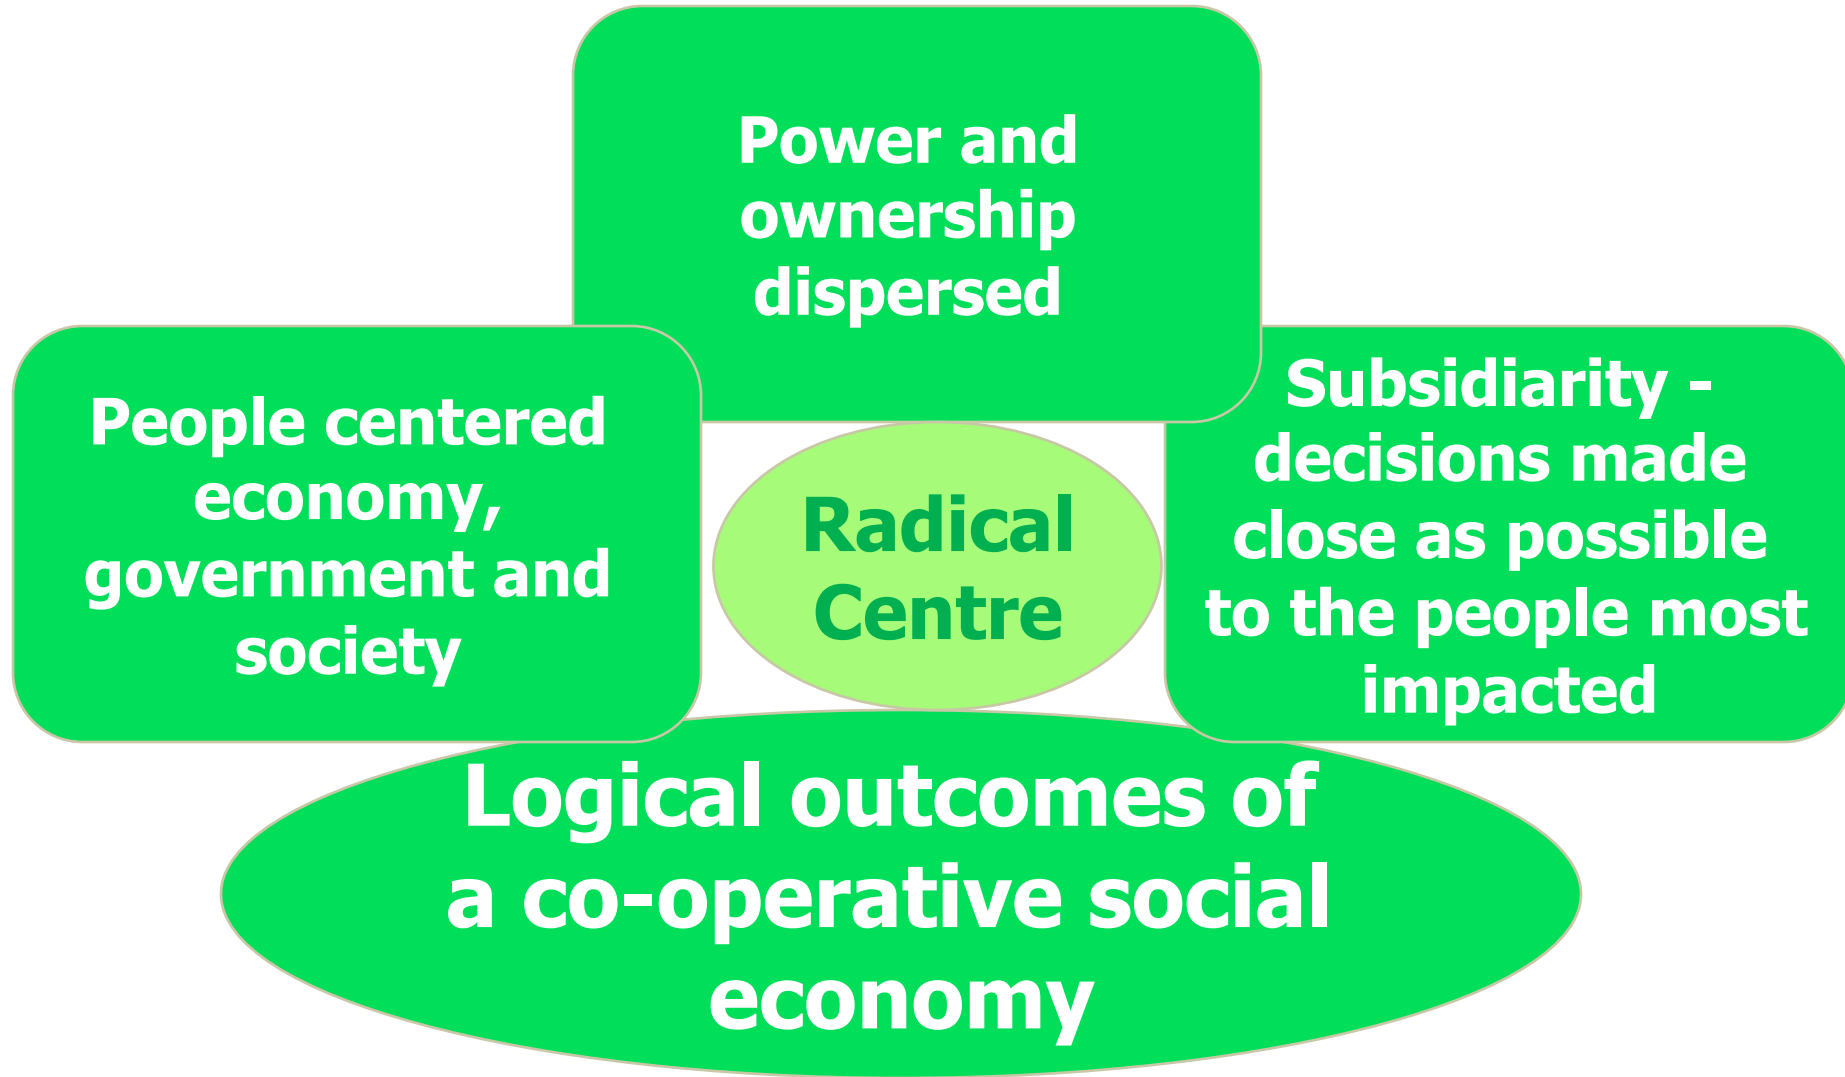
Power and ownership dispersed

People centered economy, government and society

Radical Centre

Subsidiarity - decisions made close as possible to the people most impacted

Logical outcomes of a co-operative social economy